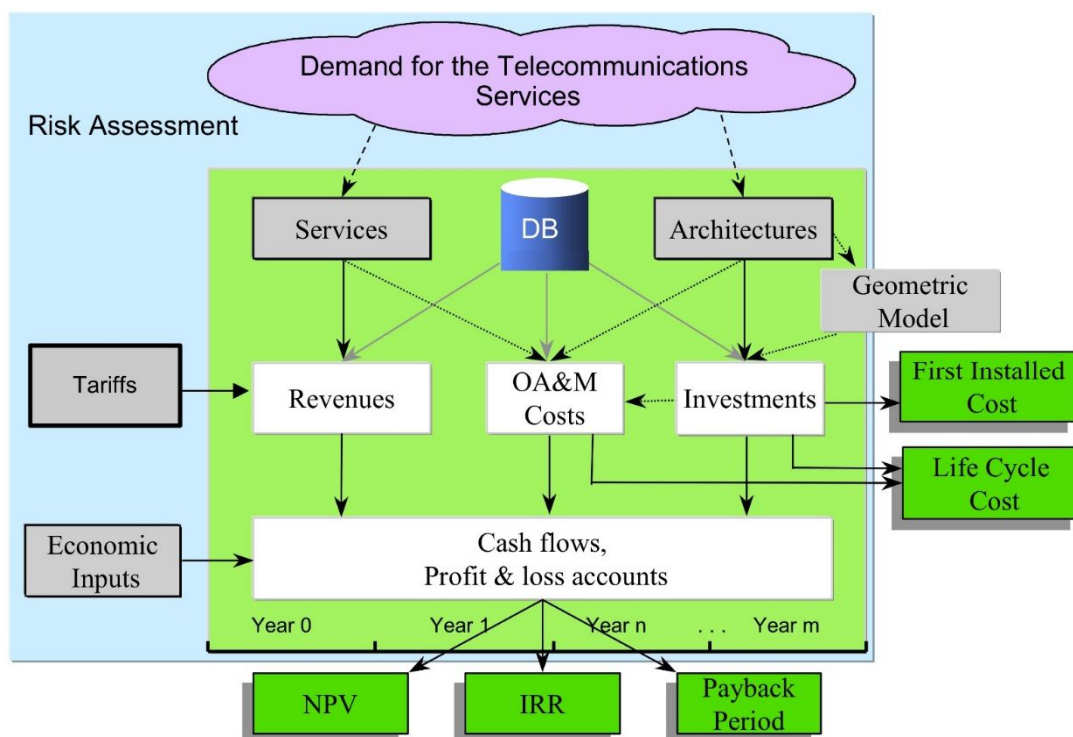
Demand for the Telecommunications Services

Risk Assessment

Services

DB

Architectures

Geometric Model

Tariffs

Revenues

OA&M Costs

Investments

First Installed Cost

Life Cycle Cost

Economic Inputs

Cash flows, Profit & loss accounts

Year 0

Year 1

Year n

...

Year m

NPV

IRR

Payback Period